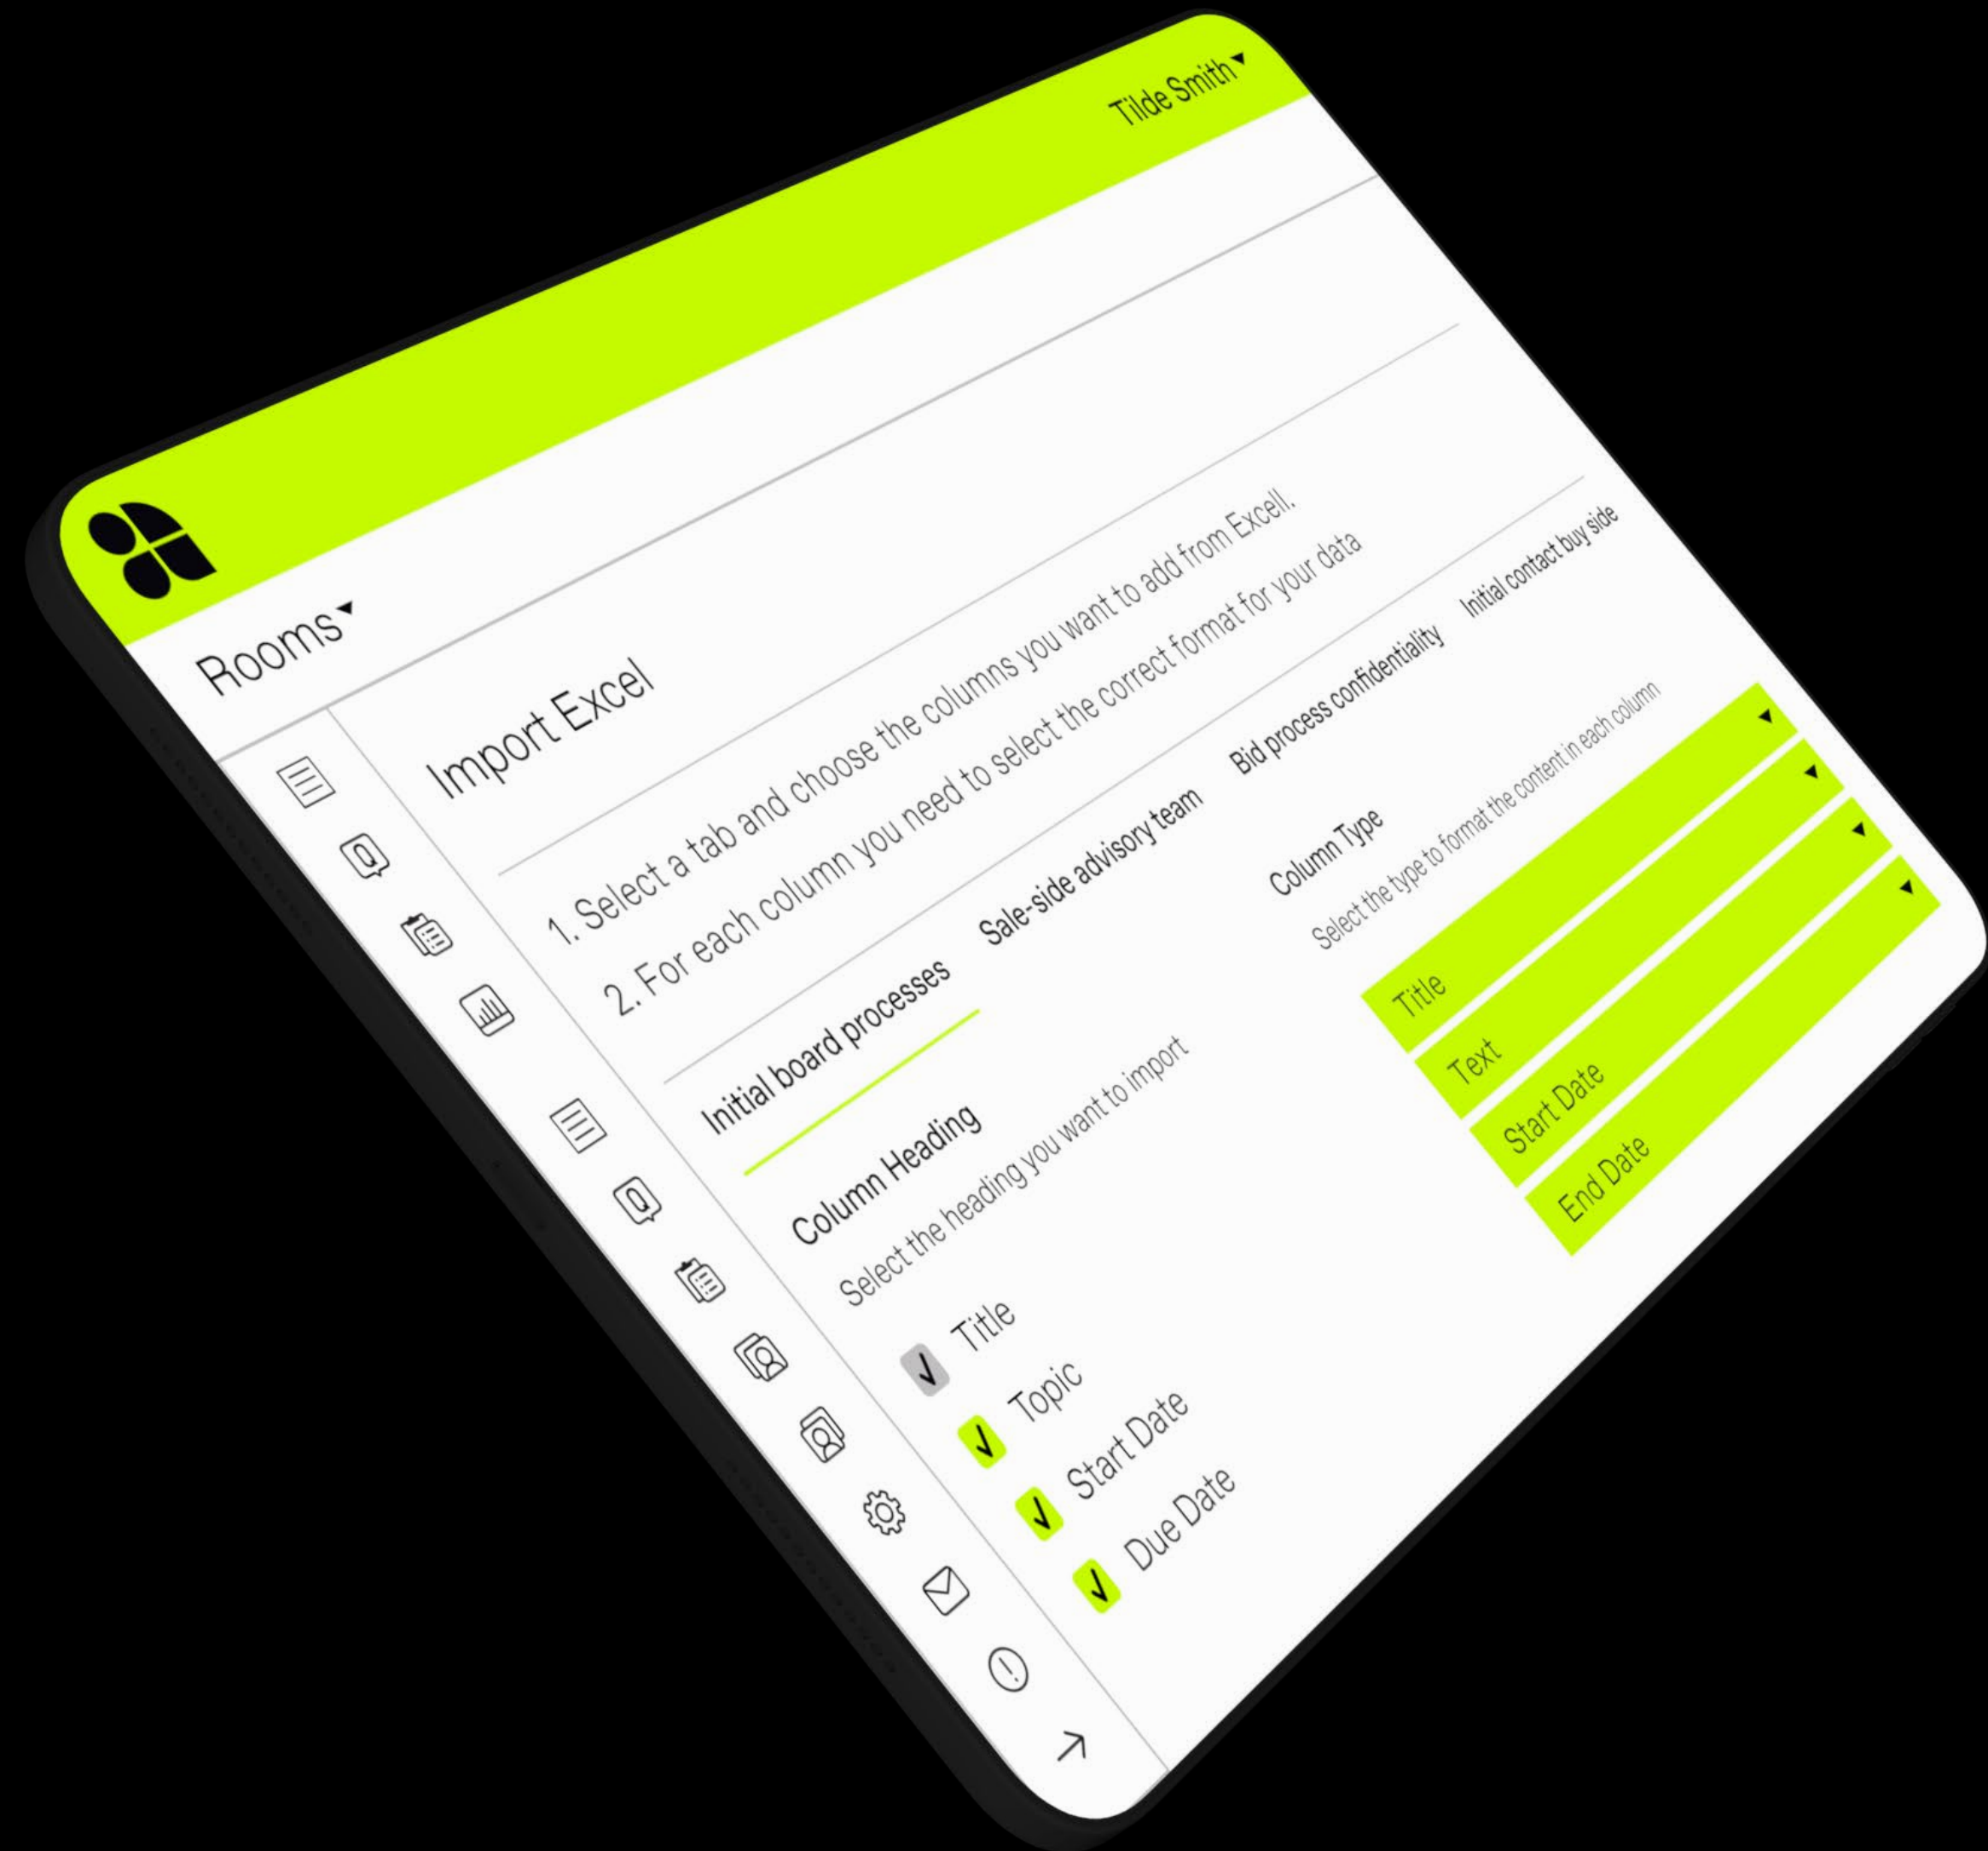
Tilde Smith

Rooms

Import Excel

1. Select a tab and choose the columns you want to add from Excell.

2. For each column you need to select the correct format for your data

Initial board processes

Sale-side advisory team

Bid process confidentiality

Initial contact buy side

Column Heading

Select the heading you want to import

Title

Topic

Start Date

Due Date

Column Type

Select the type to format the content in each column

Title

Text

Start Date

End Date